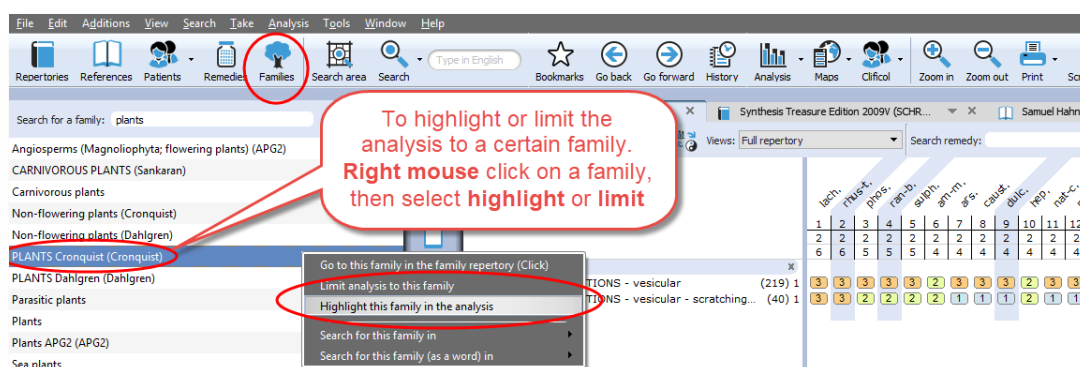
File Edit Additions View Search Take Analysis Tools Window Help

Repertories References Patients Remedies Families Search area Search Type in English Bookmarks Go back Go forward History Analysis Maps Clificol Zoom in Zoom out Print Sc

Search for a family: plants

To highlight or limit the analysis to a certain family. **Right mouse** click on a family, then select **highlight** or **limit**

Synthesis Treasure Edition 2009V (SCHR... Samuel Hahn

Views: Full repertory

Search remedy:

Angiosperms (Magnoliophyta; flowering plants) (APG2)
CARNIVOROUS PLANTS (Sankaran)
Carnivorous plants
Non-flowering plants (Cronquist)
Non-flowering plants (Dahlgren)
PLANTS Cronquist (Cronquist)
PLANTS Dahlgren (Dahlgren)
Parasitic plants
Plants
Plants APG2 (APG2)
Sea plants

Go to this family in the family repertory (Click)
Limit analysis to this family
Highlight this family in the analysis
Search for this family in
Search for this family (as a word) in

TIONS - vesicular (219) 1
TIONS - vesicular - scratching... (40) 1

lach. rhus-t. phos. ran-b. sulph. am-m. ars. caust. dulc. hep. nat-c.

| 1 | 2 | 3 | 4 | 5 | 6 | 7 | 8 | 9 | 10 | 11 | 12 |
|---|---|---|---|---|---|---|---|---|---|---|---|
| 2 | 2 | 2 | 2 | 2 | 2 | 2 | 2 | 2 | 2 | 2 | 2 |
| 6 | 6 | 5 | 5 | 4 | 4 | 4 | 4 | 4 | 4 | 4 | 4 |

| 3 | 3 | 3 | 3 | 3 | 3 | 3 | 3 | 3 | 2 | 3 | 3 |
|---|---|---|---|---|---|---|---|---|---|---|---|
| 3 | 3 | 2 | 2 | 2 | 2 | 1 | 1 | 1 | 2 | 1 | 1 |